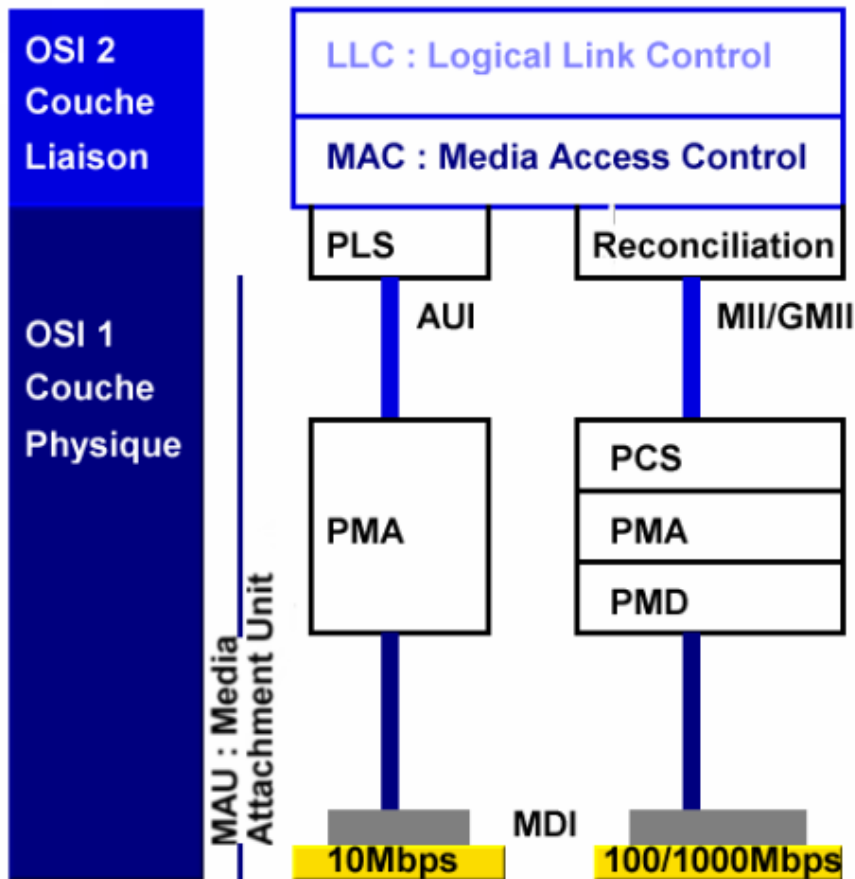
OSI 2
Couche
Liaison

LLC : Logical Link Control

MAC : Media Access Control

OSI 1
Couche
Physique

PLS

Reconciliation

AUI

MII/GMII

PCS

PMA

PMA

PMD

MAU : Media
Attachment Unit

MDI

10Mbps

100/1000Mbps